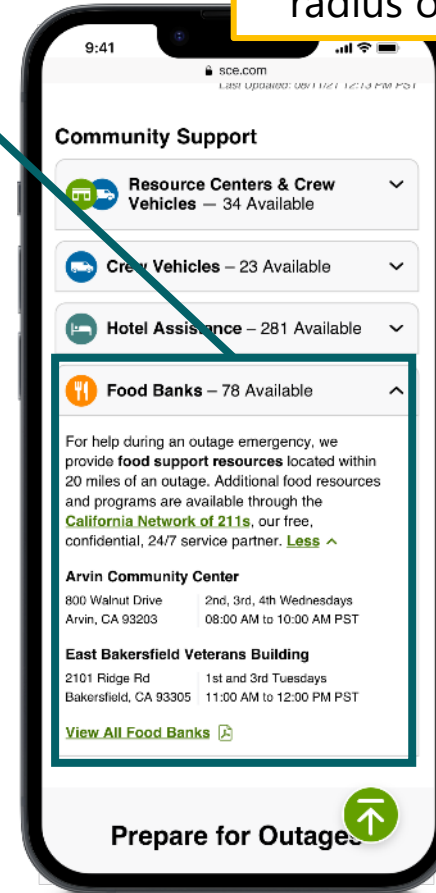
radius o

9:41

sce.com

Last Updated: 08/11/21 12:13 PM PST

Community Support

Resource Centers & Crew Vehicles — 34 Available

Crew Vehicles – 23 Available

Hotel Assistance – 281 Available

Food Banks – 78 Available

For help during an outage emergency, we provide **food support resources** located within 20 miles of an outage. Additional food resources and programs are available through the California Network of 211s, our free, confidential, 24/7 service partner. Less

Arvin Community Center

800 Walnut Drive
Arvin, CA 93203

2nd, 3rd, 4th Wednesdays
08:00 AM to 10:00 AM PST

East Bakersfield Veterans Building

2101 Ridge Rd
Bakersfield, CA 93305

1st and 3rd Tuesdays
11:00 AM to 12:00 PM PST

View All Food Banks

Prepare for Outages